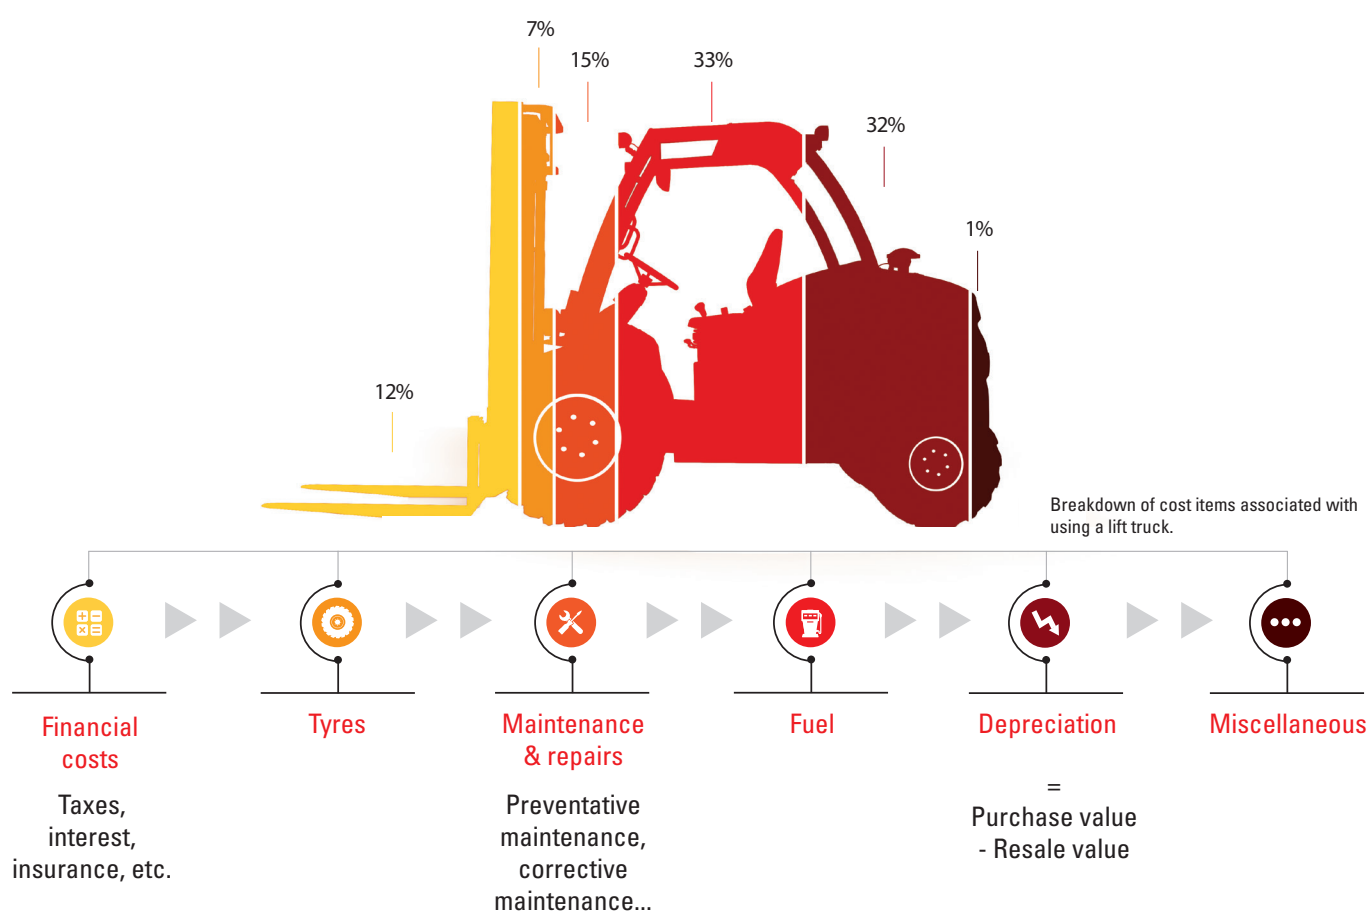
7%

15%

33%

32%

1%

12%

Breakdown of cost items associated with using a lift truck.

Financial costs

Taxes, interest, insurance, etc.

Tyres

Maintenance & repairs

Preventative maintenance, corrective maintenance...

Fuel

Depreciation

=

Purchase value - Resale value

Miscellaneous